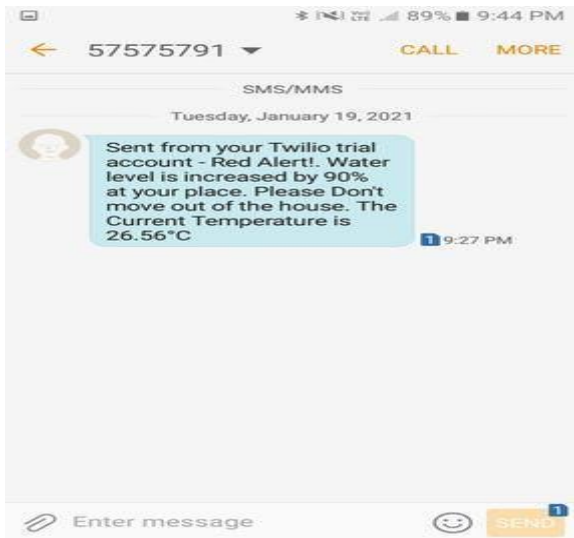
89% 9:44 PM

57575791 CALL MORE

SMS/MMS

Tuesday, January 19, 2021

Sent from your Twilio trial account - Red Alert!. Water level is increased by 90% at your place. Please Don't move out of the house. The Current Temperature is 26.56°C

1 9:27 PM

Enter message

1
SEND